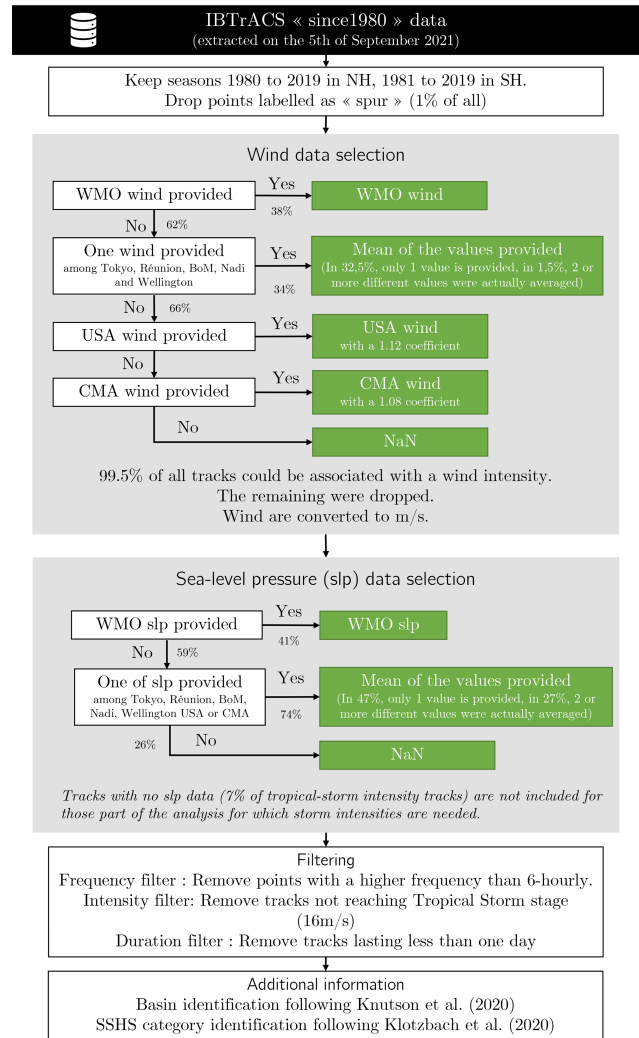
IBTrACS « since1980 » data
(extracted on the 5th of September 2021)

Keep seasons 1980 to 2019 in NH, 1981 to 2019 in SH.
Drop points labelled as « spur » (1% of all)

Wind data selection

WMO wind provided
Yes
38%
WMO wind
No
62%
One wind provided
among Tokyo, Réunion, BoM, Nadi and Wellington
Yes
34%
Mean of the values provided
(In 32,5%, only 1 value is provided, in 1.5%, 2 or more different values were actually averaged)
No
66%
USA wind provided
Yes
USA wind
with a 1.12 coefficient
No
CMA wind provided
Yes
CMA wind
with a 1.08 coefficient
No
NaN

99.5% of all tracks could be associated with a wind intensity.
The remaining were dropped.
Wind are converted to m/s.

Sea-level pressure (slp) data selection

WMO slp provided
Yes
41%
WMO slp
No
59%
One of slp provided
among Tokyo, Réunion, BoM, Nadi, Wellington USA or CMA
Yes
74%
Mean of the values provided
(In 47%, only 1 value is provided, in 27%, 2 or more different values were actually averaged)
26%
No
NaN

*Tracks with no slp data (7% of tropical-storm intensity tracks) are not included for those part of the analysis for which storm intensities are needed.*

Filtering
Frequency filter : Remove points with a higher frequency than 6-hourly.
Intensity filter: Remove tracks not reaching Tropical Storm stage (16m/s)
Duration filter : Remove tracks lasting less than one day

Additional information
Basin identification following Knutson et al. (2020)
SSHS category identification following Klotzbach et al. (2020)